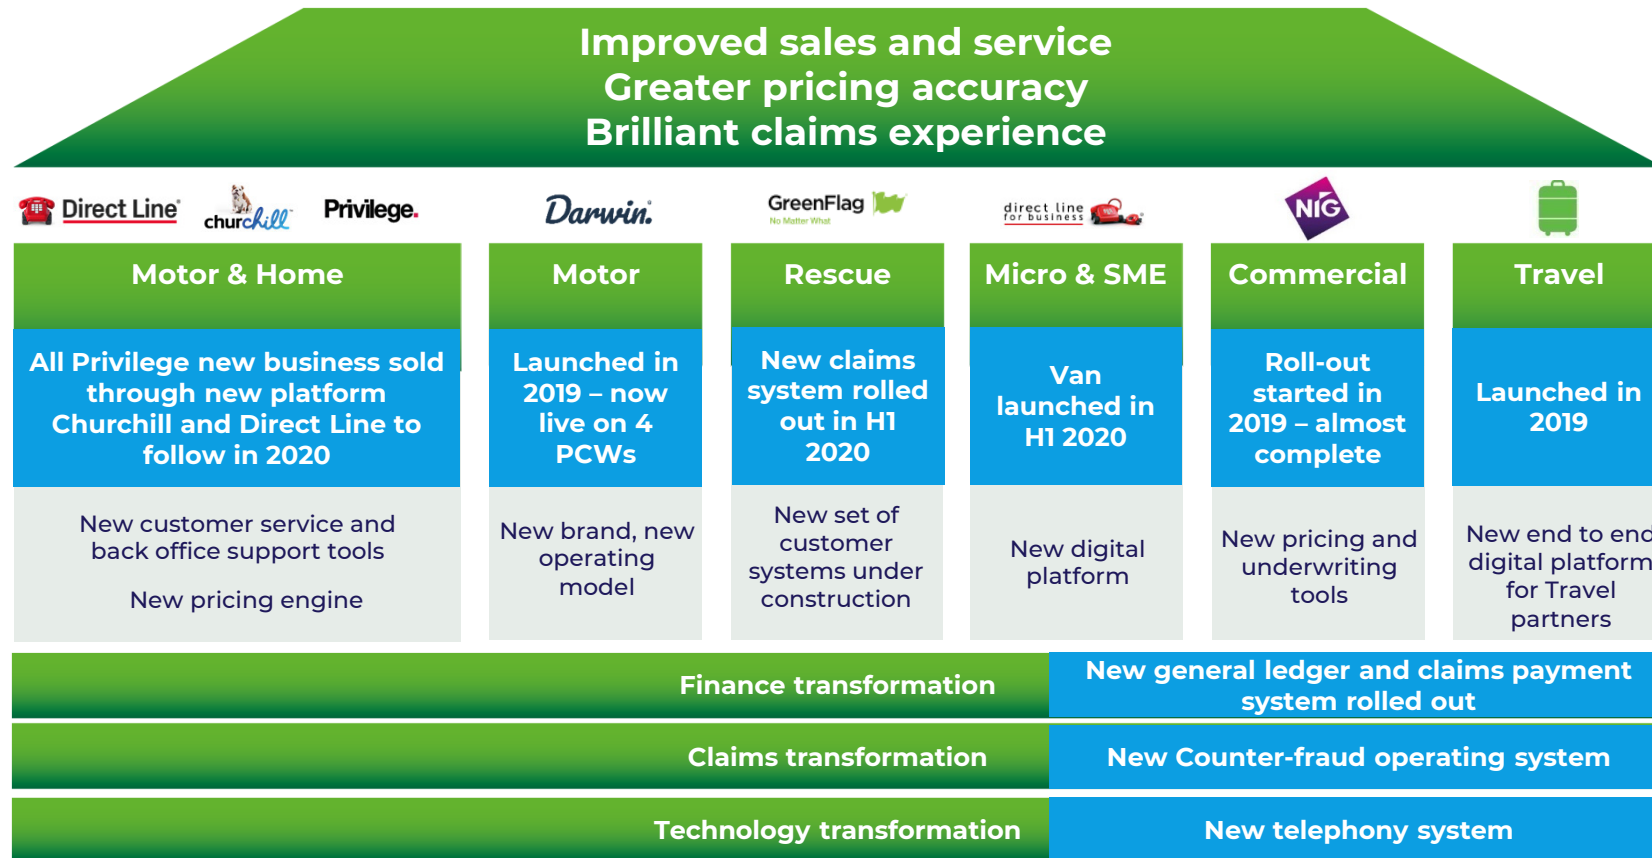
Improved sales and service
Greater pricing accuracy
Brilliant claims experience

Direct Line churchill Privilege. Darwin. GreenFlag No Matter What direct line for business NIG

| Motor & Home | Motor | Rescue | Micro & SME | Commercial | Travel |
|---|---|---|---|---|---|
| All Privilege new business sold through new platform Churchill and Direct Line to follow in 2020 | Launched in 2019 – now live on 4 PCWs | New claims system rolled out in H1 2020 | Van launched in H1 2020 | Roll-out started in 2019 – almost complete | Launched in 2019 |
| New customer service and back office support tools New pricing engine | New brand, new operating model | New set of customer systems under construction | New digital platform | New pricing and underwriting tools | New end to end digital platform for Travel partners |

| Finance transformation | New general ledger and claims payment system rolled out |
|---|---|
| Claims transformation | New Counter-fraud operating system |
| Technology transformation | New telephony system |